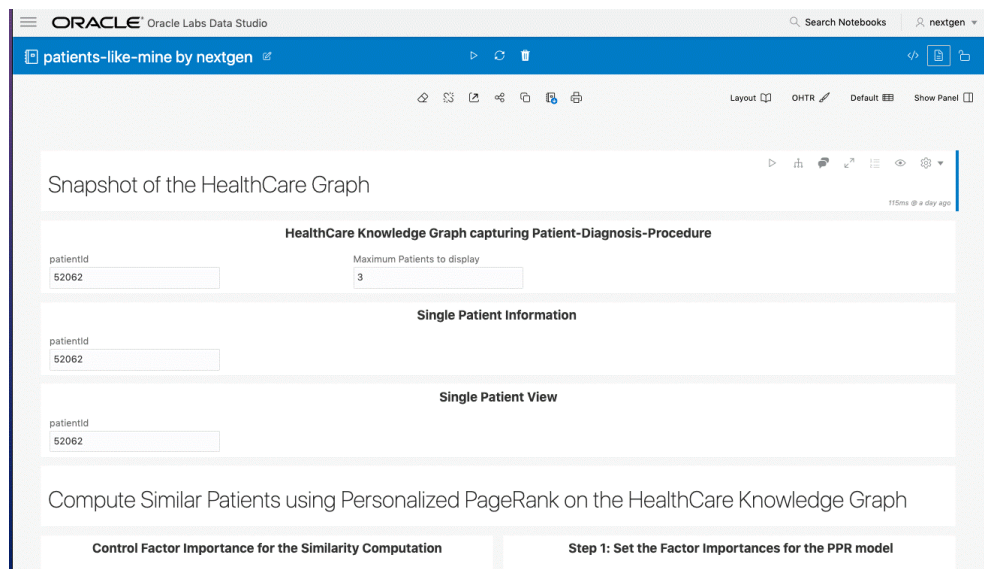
ORACLE® Oracle Labs Data Studio

Search Notebooks

nextgen

patients-like-mine by nextgen

Layout

OHTR

Default

Show Panel

Snapshot of the HealthCare Graph

115ms @ a day ago

HealthCare Knowledge Graph capturing Patient-Diagnosis-Procedure

patientId

52062

Maximum Patients to display

3

Single Patient Information

patientId

52062

Single Patient View

patientId

52062

Compute Similar Patients using Personalized PageRank on the HealthCare Knowledge Graph

Control Factor Importance for the Similarity Computation

Step 1: Set the Factor Importances for the PPR model